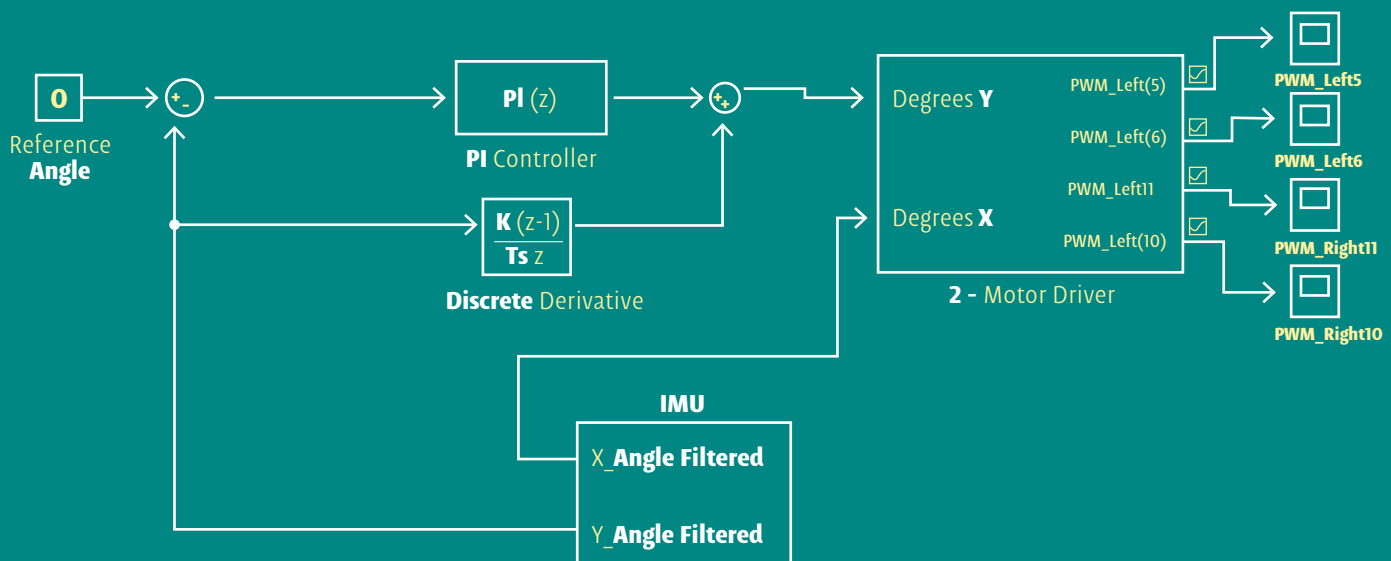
0

Reference
Angle

+
-

PI (z)

PI Controller

+
+

$\frac{K (z-1)}{Ts z}$

Discrete Derivative

Degrees Y

Degrees X

PWM_Left(5)

PWM_Left(6)

PWM_Left11

PWM_Left(10)

2 - Motor Driver

PWM_Left5

PWM_Left6

PWM_Right11

PWM_Right10

IMU

X_Angle Filtered

Y_Angle Filtered